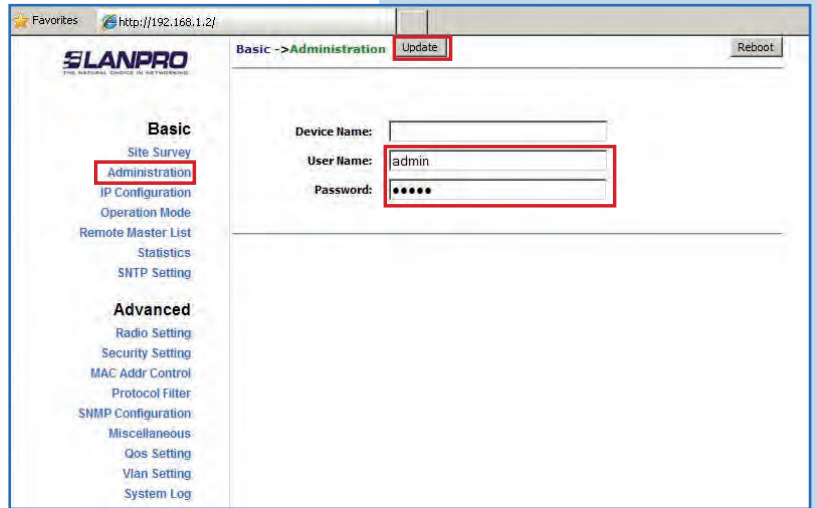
Favorites http://192.168.1.2/

LANPRO
THE NATURAL CHOICE IN NETWORKING

Basic ->Administration Update Reboot

Basic
Site Survey
Administration
IP Configuration
Operation Mode
Remote Master List
Statistics
SNTP Setting

Advanced
Radio Setting
Security Setting
MAC Addr Control
Protocol Filter
SNMP Configuration
Miscellaneous
Qos Setting
Vlan Setting
System Log

Device Name:
User Name: admin
Password: •••••